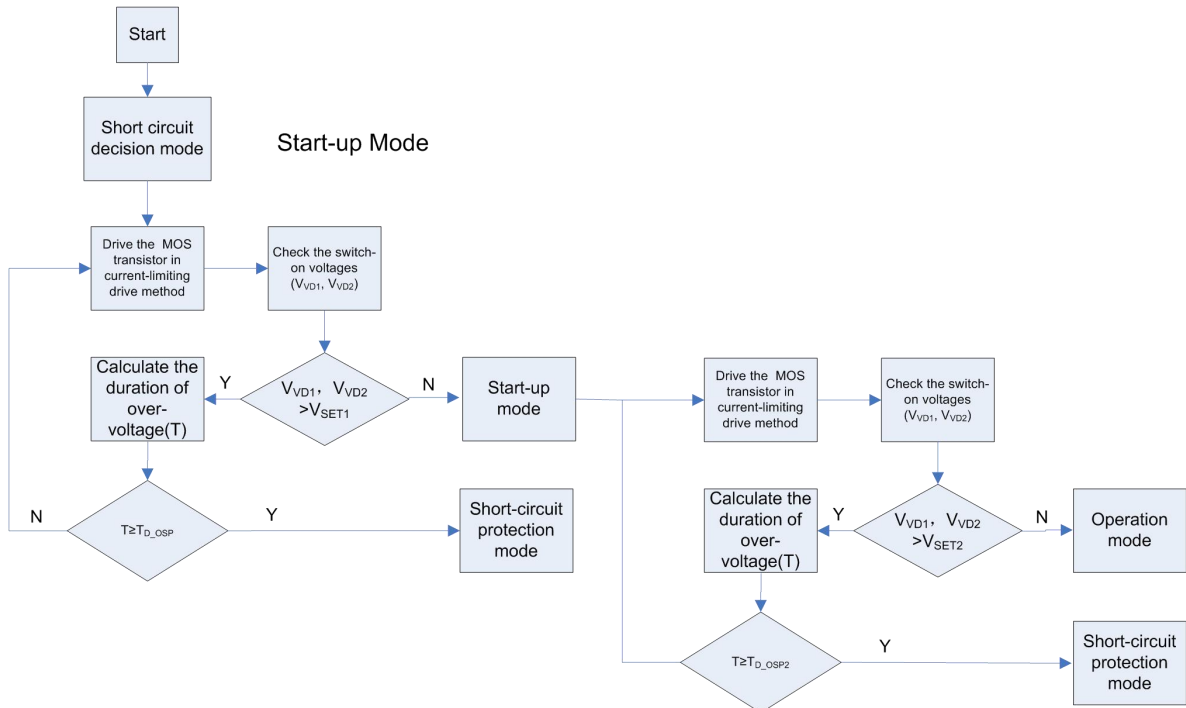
Start

Short circuit decision mode

Start-up Mode

Drive the MOS transistor in current-limiting drive method

Check the switch-on voltages ($V_{VD1}$, $V_{VD2}$)

Calculate the duration of over-voltage(T)

Y

$V_{VD1}$, $V_{VD2}$ $>V_{SET1}$

N

Start-up mode

Drive the MOS transistor in current-limiting drive method

Check the switch-on voltages ($V_{VD1}$, $V_{VD2}$)

N

$T \geq T_{D\_OSP}$

Y

Short-circuit protection mode

Calculate the duration of over-voltage(T)

Y

$V_{VD1}$, $V_{VD2}$ $>V_{SET2}$

N

Operation mode

$T \geq T_{D\_OSP2}$

Y

Short-circuit protection mode